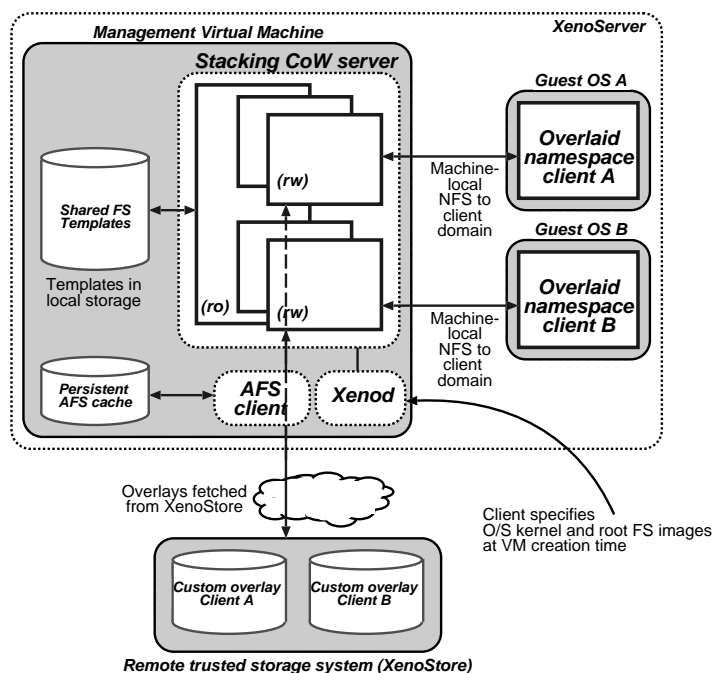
Management Virtual Machine

XenoServer

Stacking CoW server

Guest OS A

Overlaid namespace client A

Machine-local NFS to client domain

Shared FS Templates

Templates in local storage

(rw)

Guest OS B

Overlaid namespace client B

(ro)

(rw)

Machine-local NFS to client domain

Persistent AFS cache

AFS client

Xenod

Overlays fetched from XenoStore

Client specifies O/S kernel and root FS images at VM creation time

Custom overlay Client A

Custom overlay Client B

Remote trusted storage system (XenoStore)